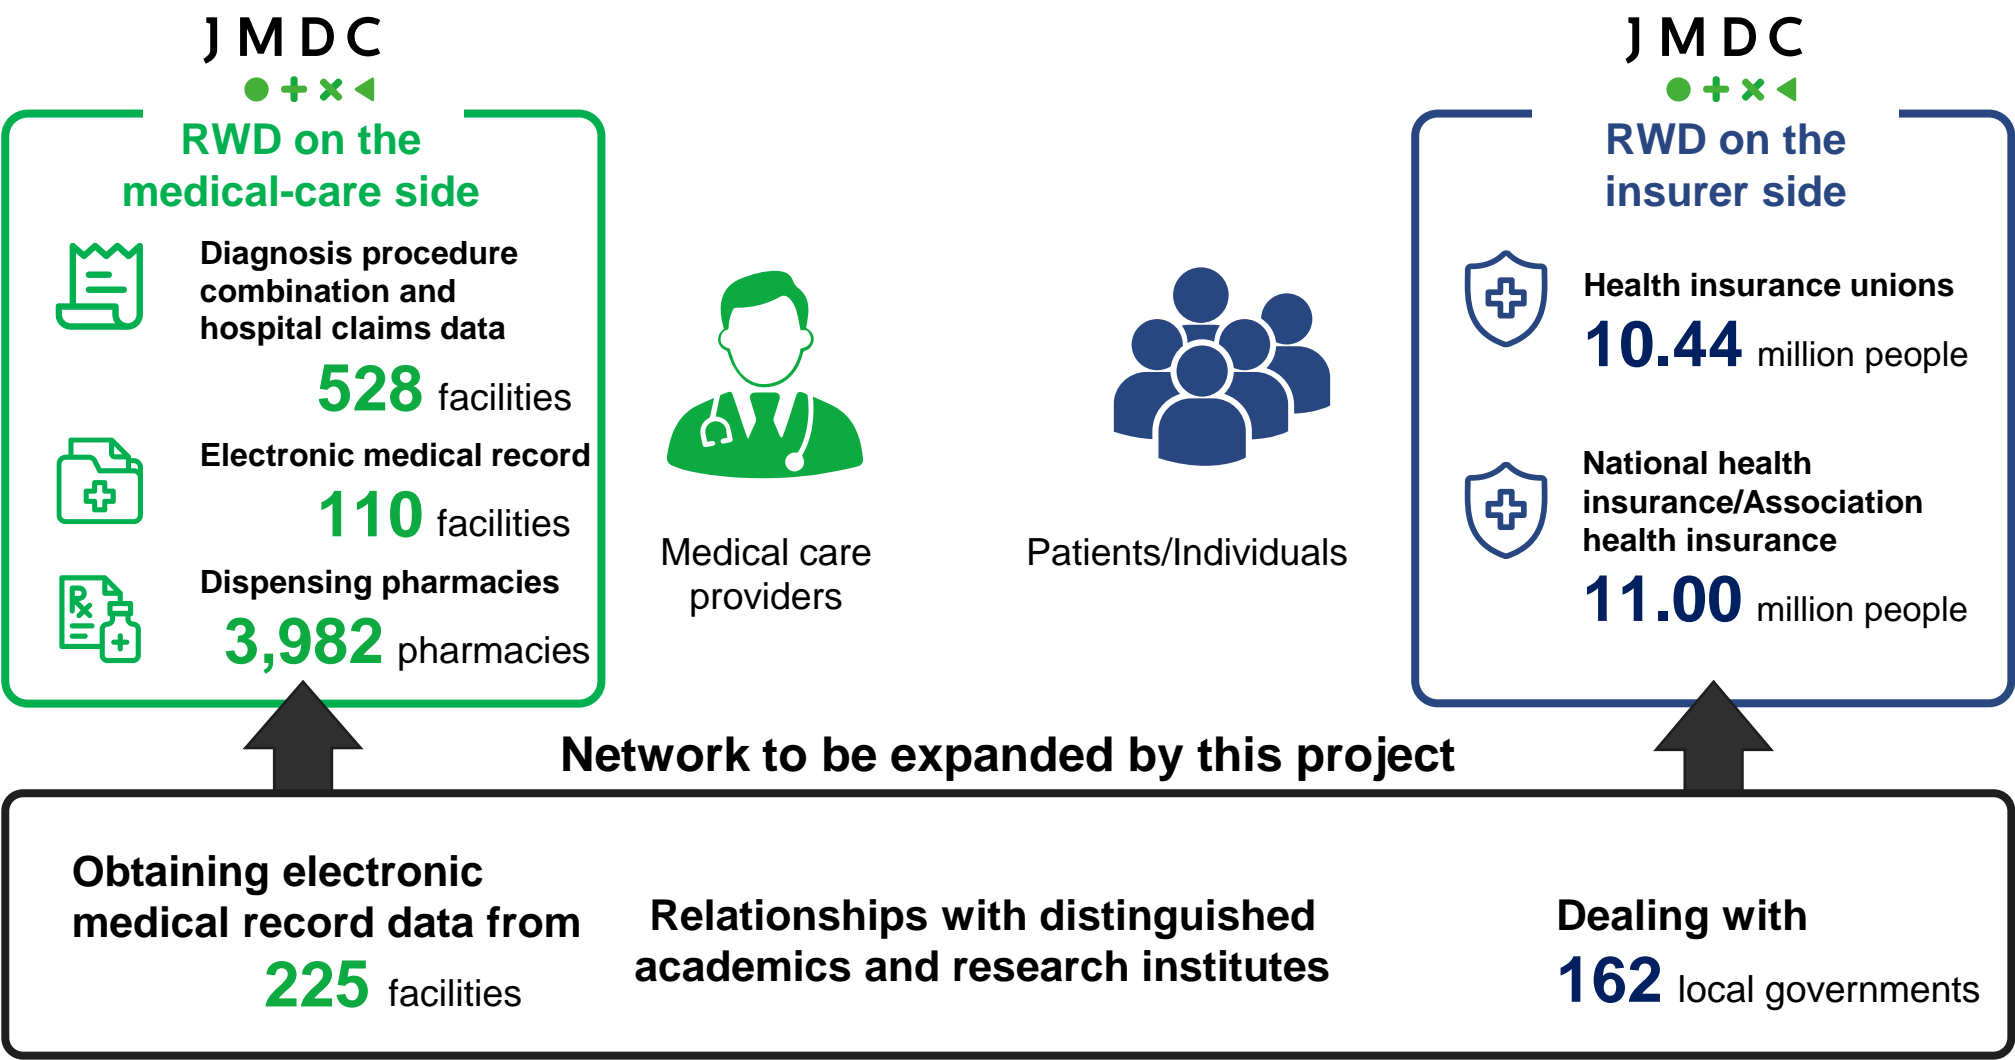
JMDC

RWD on the medical-care side

Diagnosis procedure combination and hospital claims data

528 facilities

Electronic medical record

110 facilities

Dispensing pharmacies

3,982 pharmacies

Medical care providers

Patients/Individuals

JMDC

RWD on the insurer side

Health insurance unions

10.44 million people

National health insurance/Association health insurance

11.00 million people

Network to be expanded by this project

Obtaining electronic medical record data from 225 facilities

Relationships with distinguished academics and research institutes

Dealing with 162 local governments